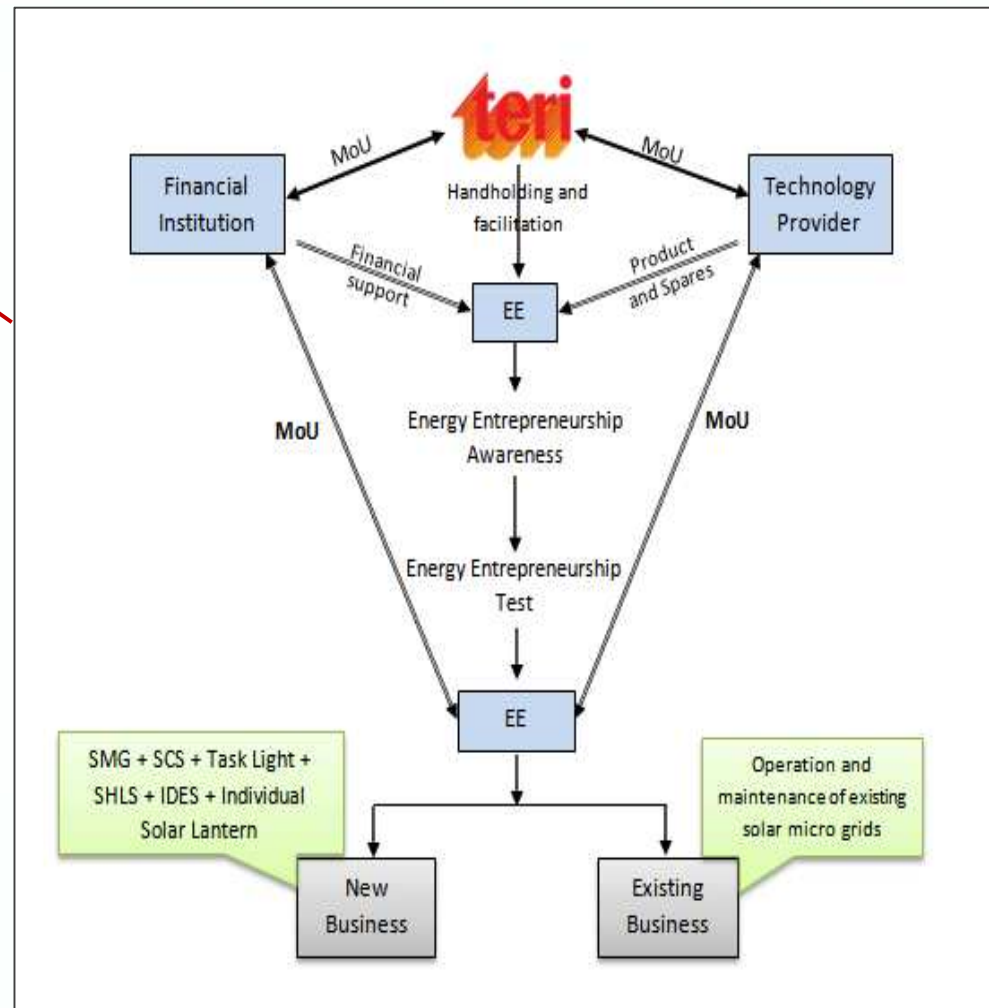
teri

MoU

MoU

Financial Institution

Handholding and facilitation

Technology Provider

Financial support

Product and Spares

EE

MoU

Energy Entrepreneurship Awareness

MoU

Energy Entrepreneurship Test

EE

SMG + SCS + Task Light + SHLS + IDES + Individual Solar Lantern

Operation and maintenance of existing solar micro grids

New Business

Existing Business